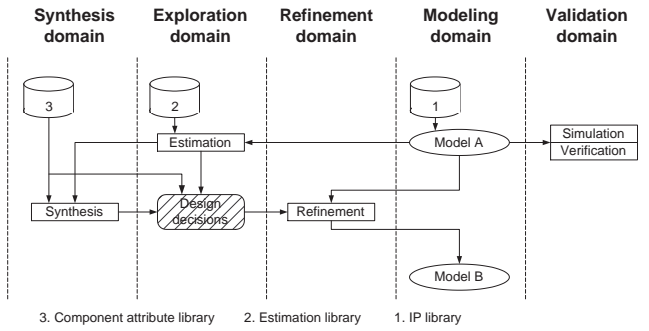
Synthesis domain

Exploration domain

Refinement domain

Modeling domain

Validation domain

3

2

1

Estimation

Model A

Simulation

Verification

Synthesis

Design decisions

Refinement

Model B

3. Component attribute library

2. Estimation library

1. IP library